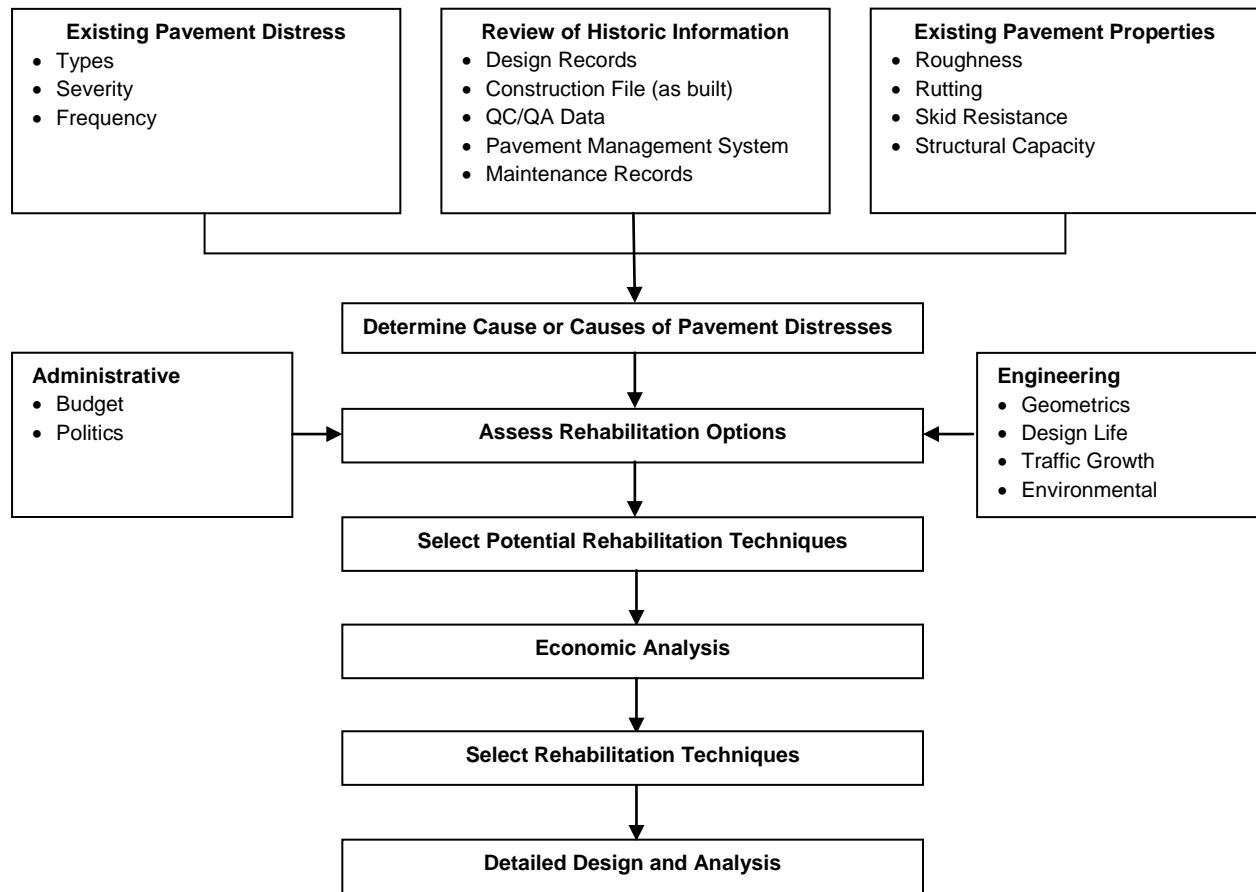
**Existing Pavement Distress**
- Types
- Severity
- Frequency

**Review of Historic Information**
- Design Records
- Construction File (as built)
- QC/QA Data
- Pavement Management System
- Maintenance Records

**Existing Pavement Properties**
- Roughness
- Rutting
- Skid Resistance
- Structural Capacity

**Determine Cause or Causes of Pavement Distresses**

**Administrative**
- Budget
- Politics

**Assess Rehabilitation Options**

**Engineering**
- Geometrics
- Design Life
- Traffic Growth
- Environmental

**Select Potential Rehabilitation Techniques**

**Economic Analysis**

**Select Rehabilitation Techniques**

**Detailed Design and Analysis**